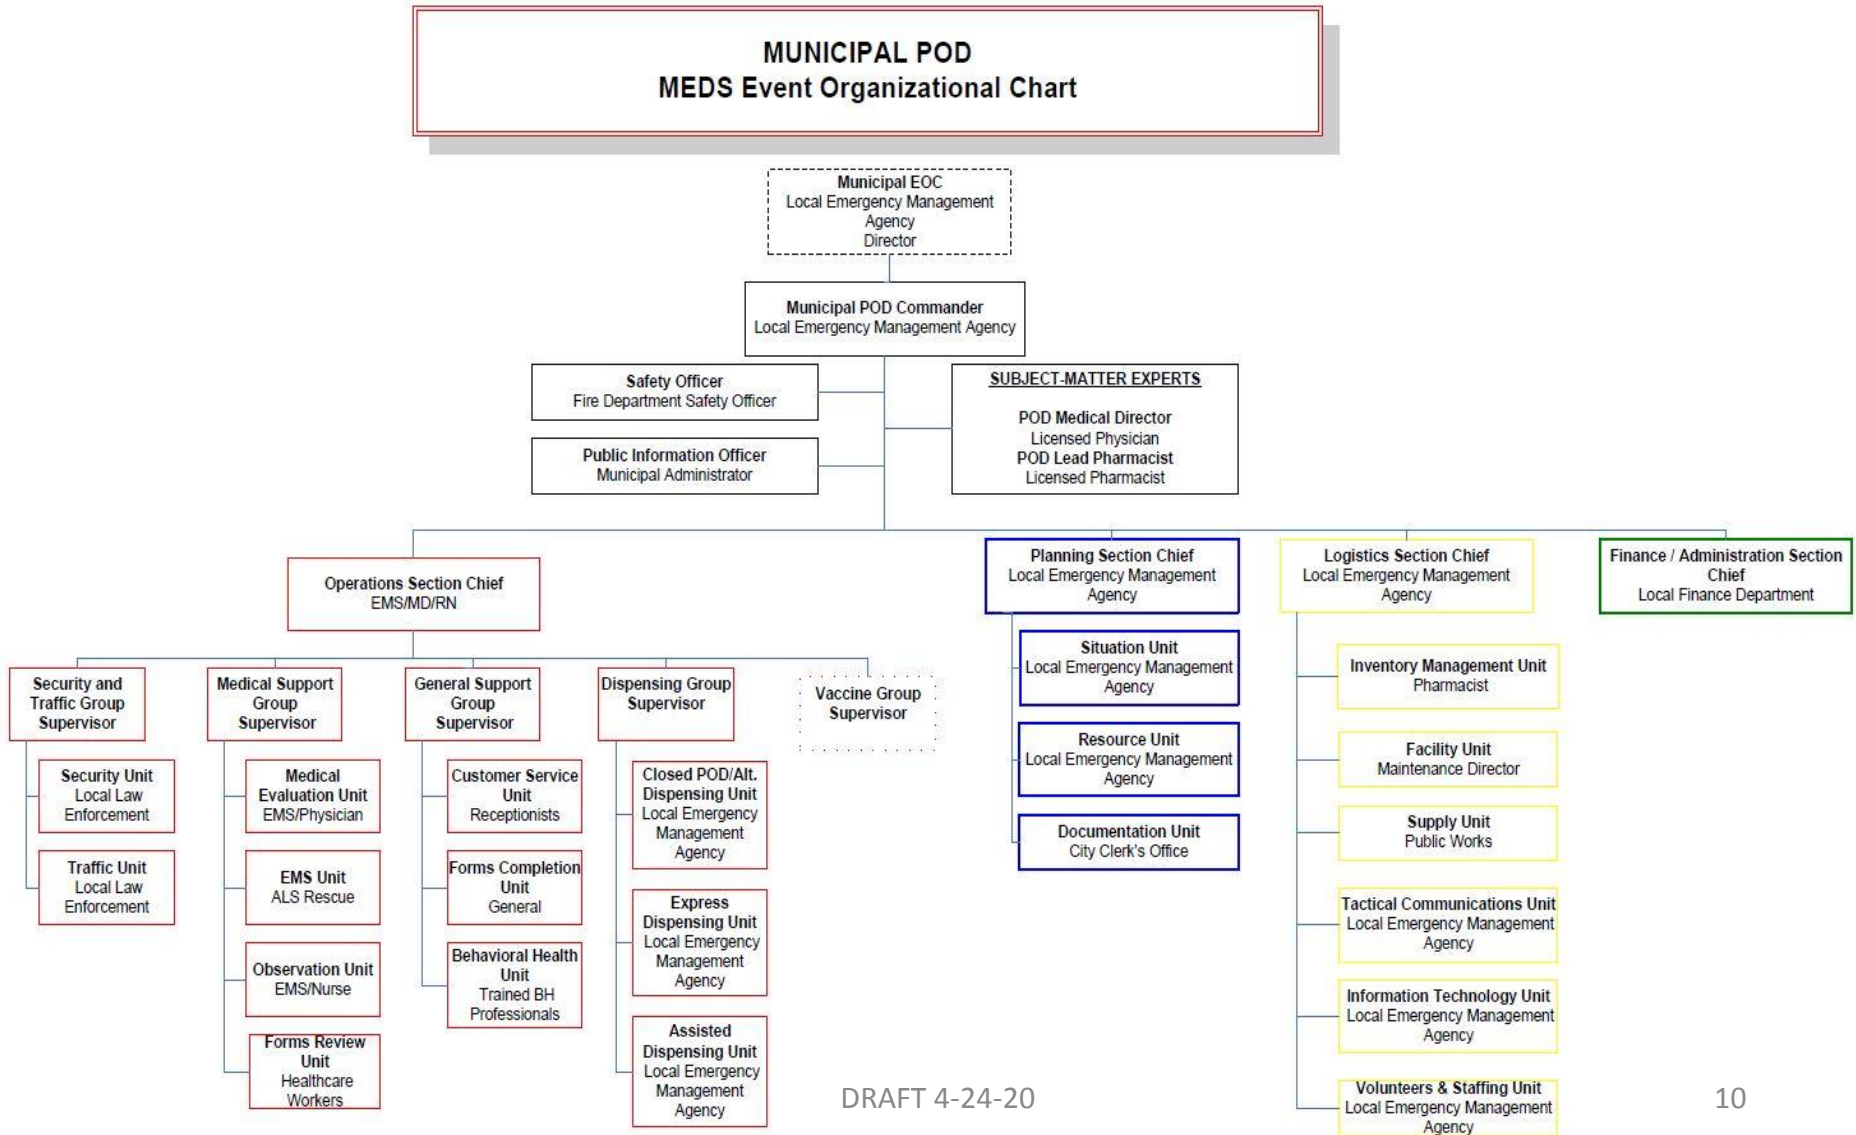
MUNICIPAL POD
MEDS Event Organizational Chart

Municipal EOC
Local Emergency Management Agency
Director

Municipal POD Commander
Local Emergency Management Agency

Safety Officer
Fire Department Safety Officer

Public Information Officer
Municipal Administrator

SUBJECT-MATTER EXPERTS
POD Medical Director
Licensed Physician
POD Lead Pharmacist
Licensed Pharmacist

Operations Section Chief
EMS/MD/RN

Planning Section Chief
Local Emergency Management Agency

Logistics Section Chief
Local Emergency Management Agency

Finance / Administration Section Chief
Local Finance Department

Security and Traffic Group Supervisor

Security Unit
Local Law Enforcement

Traffic Unit
Local Law Enforcement

Medical Support Group Supervisor

Medical Evaluation Unit
EMS/Physician

EMS Unit
ALS Rescue

Observation Unit
EMS/Nurse

Forms Review Unit
Healthcare Workers

General Support Group Supervisor

Customer Service Unit
Receptionists

Forms Completion Unit
General

Behavioral Health Unit
Trained BH Professionals

Dispensing Group Supervisor

Closed POD/Alt. Dispensing Unit
Local Emergency Management Agency

Express Dispensing Unit
Local Emergency Management Agency

Assisted Dispensing Unit
Local Emergency Management Agency

Vaccine Group Supervisor

Situation Unit
Local Emergency Management Agency

Resource Unit
Local Emergency Management Agency

Documentation Unit
City Clerk's Office

Inventory Management Unit
Pharmacist

Facility Unit
Maintenance Director

Supply Unit
Public Works

Tactical Communications Unit
Local Emergency Management Agency

Information Technology Unit
Local Emergency Management Agency

Volunteers & Staffing Unit
Local Emergency Management Agency

DRAFT 4-24-20

10